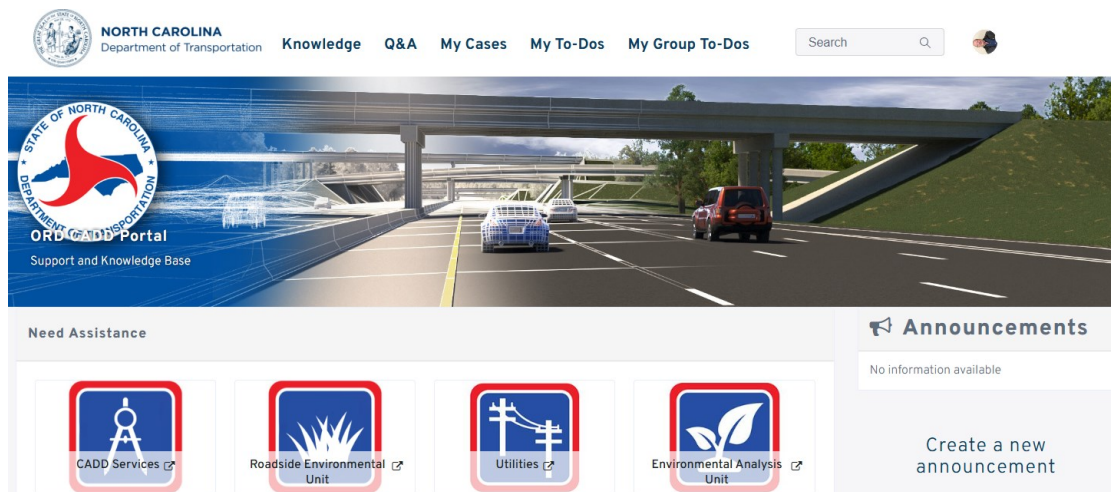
NORTH CAROLINA
Department of Transportation

Knowledge Q&A My Cases My To-Dos My Group To-Dos

Search

STATE OF NORTH CAROLINA
DEPARTMENT OF TRANSPORTATION

ORD CADD Portal
Support and Knowledge Base

Need Assistance

CADD Services

Roadside Environmental Unit

Utilities

Environmental Analysis Unit

Announcements

No information available

Create a new announcement